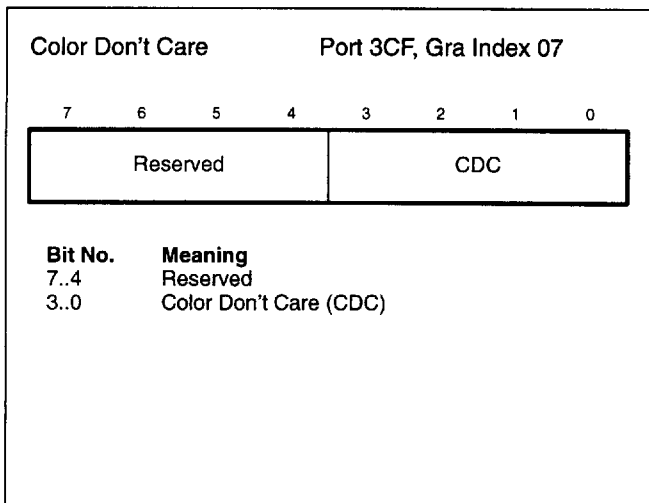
Color Don't Care Port 3CF, Gra Index 07

| 7 | 6 | 5 | 4 | 3 | 2 | 1 | 0 |
|---|---|---|---|---|---|---|---|
| Reserved | | | | CDC | | | |

| Bit No. | Meaning |
|---|---|
| 7..4 | Reserved |
| 3..0 | Color Don't Care (CDC) |